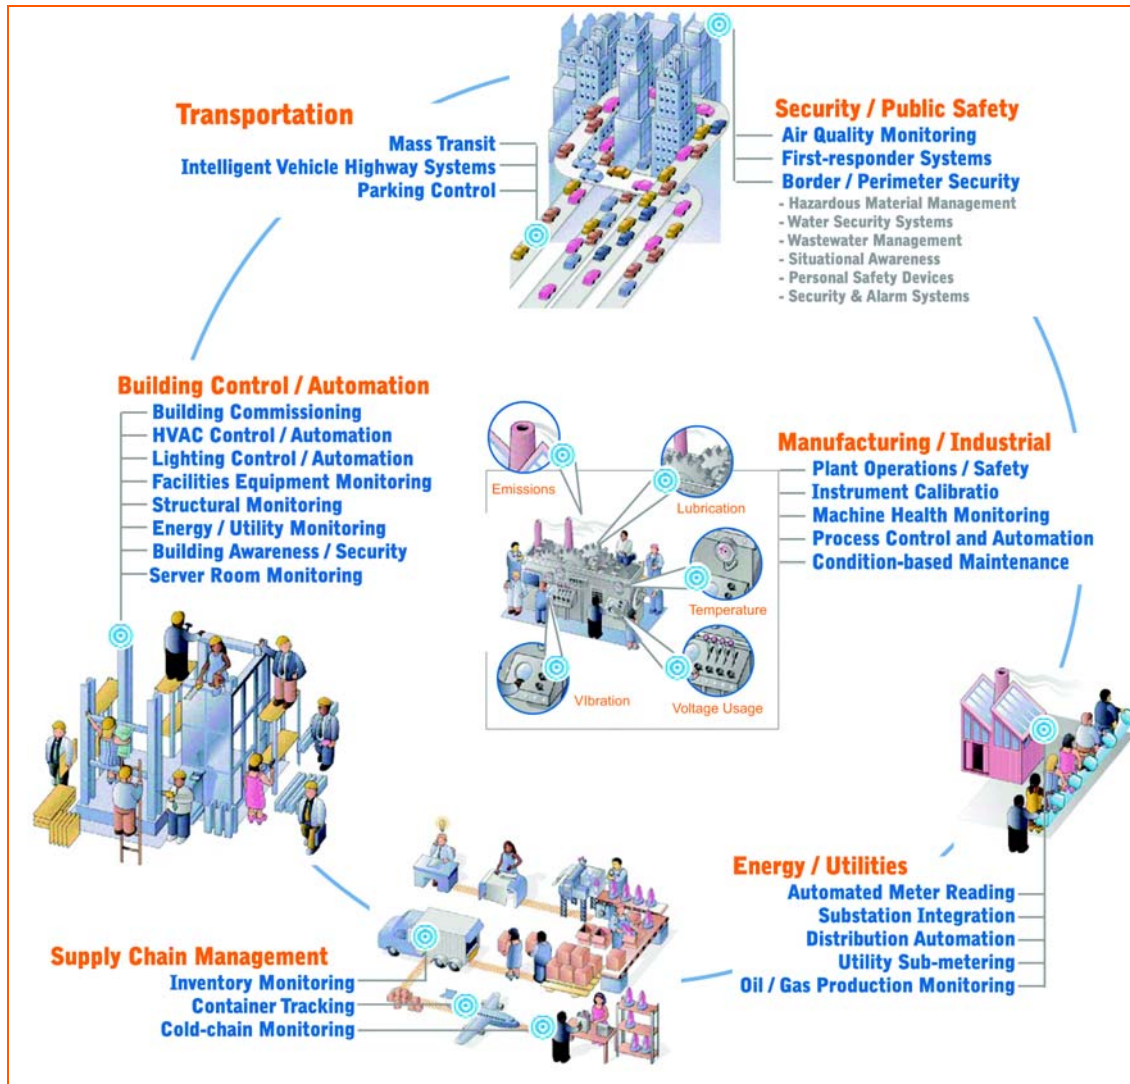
Transportation
Mass Transit
Intelligent Vehicle Highway Systems
Parking Control

Security / Public Safety
Air Quality Monitoring
First-responder Systems
Border / Perimeter Security
- Hazardous Material Management
- Water Security Systems
- Wastewater Management
- Situational Awareness
- Personal Safety Devices
- Security & Alarm Systems

Building Control / Automation
Building Commissioning
HVAC Control / Automation
Lighting Control / Automation
Facilities Equipment Monitoring
Structural Monitoring
Energy / Utility Monitoring
Building Awareness / Security
Server Room Monitoring

Emissions
Lubrication
Temperature
Vibration
Voltage Usage

Manufacturing / Industrial
Plant Operations / Safety
Instrument Calibratio
Machine Health Monitoring
Process Control and Automation
Condition-based Maintenance

Energy / Utilities
Automated Meter Reading
Substation Integration
Distribution Automation
Utility Sub-metering
Oil / Gas Production Monitoring

Supply Chain Management
Inventory Monitoring
Container Tracking
Cold-chain Monitoring